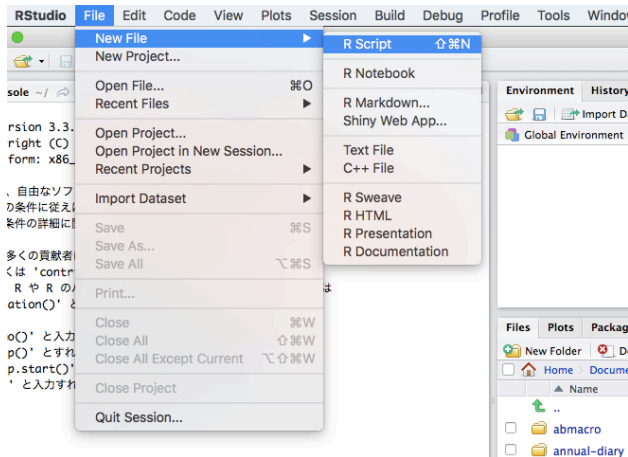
RStudio File Edit Code View Plots Session Build Debug Profile Tools Window

New File ▶
New Project...
Open File... ⌘O
Recent Files ▶
Open Project...
Open Project in New Session...
Recent Projects ▶
Import Dataset ▶
Save ⌘S
Save As...
Save All ⌥⌘S
Print...
Close ⌘W
Close All ⇧⌘W
Close All Except Current ⌥⇧⌘W
Close Project
Quit Session...

R Script ⇧⌘N
R Notebook
R Markdown...
Shiny Web App...
Text File
C++ File
R Sweave
R HTML
R Presentation
R Documentation

sole ~/
rsion 3.3.
right (C)
form: x86_
、自由なソフ
の条件に従え
条件の詳細に
多くの貢献者
くは 'contr
R や R の
は
ation()' と
o()' と入力
p()' とすれ
p.start()'
' と入力すれ

Environment History
Import D
Global Environment

Files Plots Packag
New Folder De
Home > Docume
▲ Name
..
abmacro
annual-diary